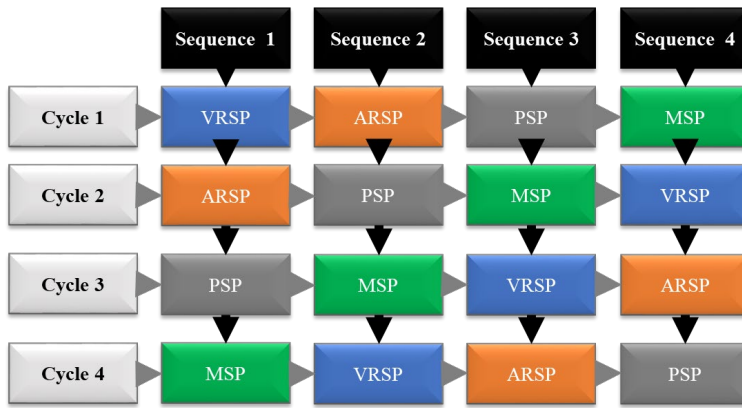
|  | Sequence 1 | Sequence 2 | Sequence 3 | Sequence 4 |
|---|---|---|---|---|
| Cycle 1 | VRSP | ARSP | PSP | MSP |
| Cycle 2 | ARSP | PSP | MSP | VRSP |
| Cycle 3 | PSP | MSP | VRSP | ARSP |
| Cycle 4 | MSP | VRSP | ARSP | PSP |